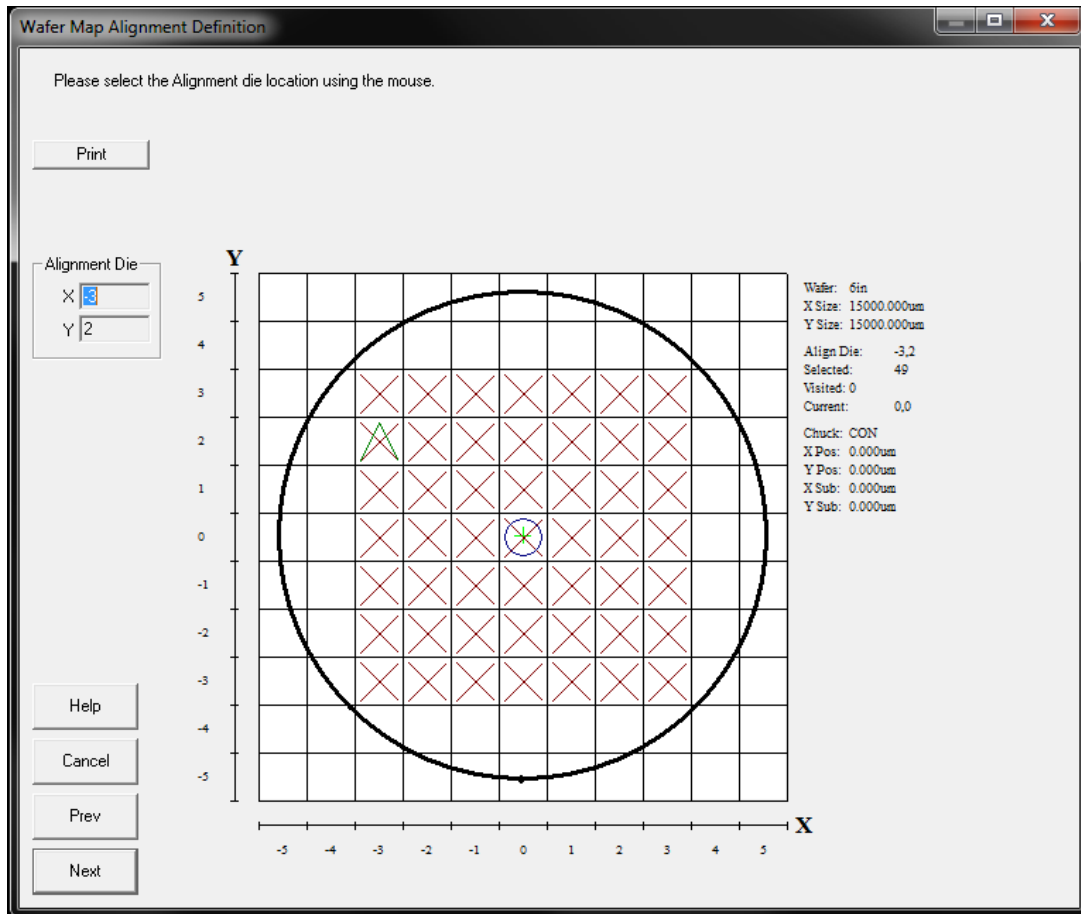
Wafer Map Alignment Definition

Please select the Alignment die location using the mouse.

Print

Alignment Die
X -3
Y 2

Y

5
4
3
2
1
0
-1
-2
-3
-4
-5

Wafer: 6in
X Size: 15000.000um
Y Size: 15000.000um

Align Die: -3,2
Selected: 49
Visited: 0
Current: 0,0

Chuck: CON
X Pos: 0.000um
Y Pos: 0.000um
X Sub: 0.000um
Y Sub: 0.000um

Help
Cancel
Prev
Next

-5 -4 -3 -2 -1 0 1 2 3 4 5

X